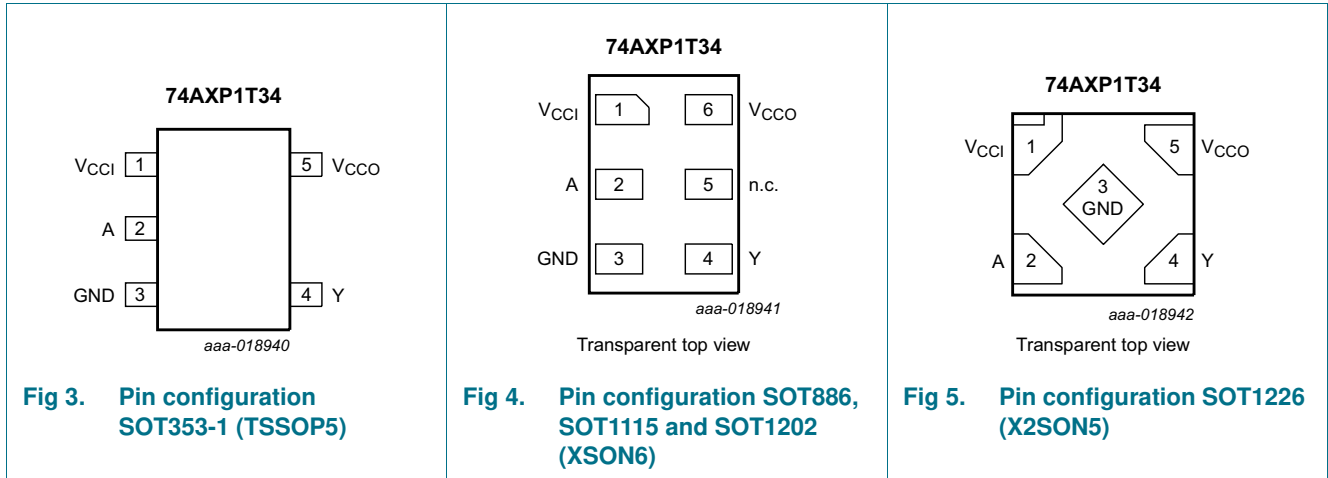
74AXP1T34

$V_{CCI}$ 1

A 2

GND 3

5 $V_{CCO}$

4 Y

aaa-018940

Fig 3. Pin configuration SOT353-1 (TSSOP5)

74AXP1T34

$V_{CCI}$ 1

6 $V_{CCO}$

A 2

5 n.c.

GND 3

4 Y

aaa-018941

Transparent top view

Fig 4. Pin configuration SOT886, SOT1115 and SOT1202 (XSON6)

74AXP1T34

$V_{CCI}$ 1

5 $V_{CCO}$

3 GND

A 2

4 Y

aaa-018942

Transparent top view

Fig 5. Pin configuration SOT1226 (X2SON5)